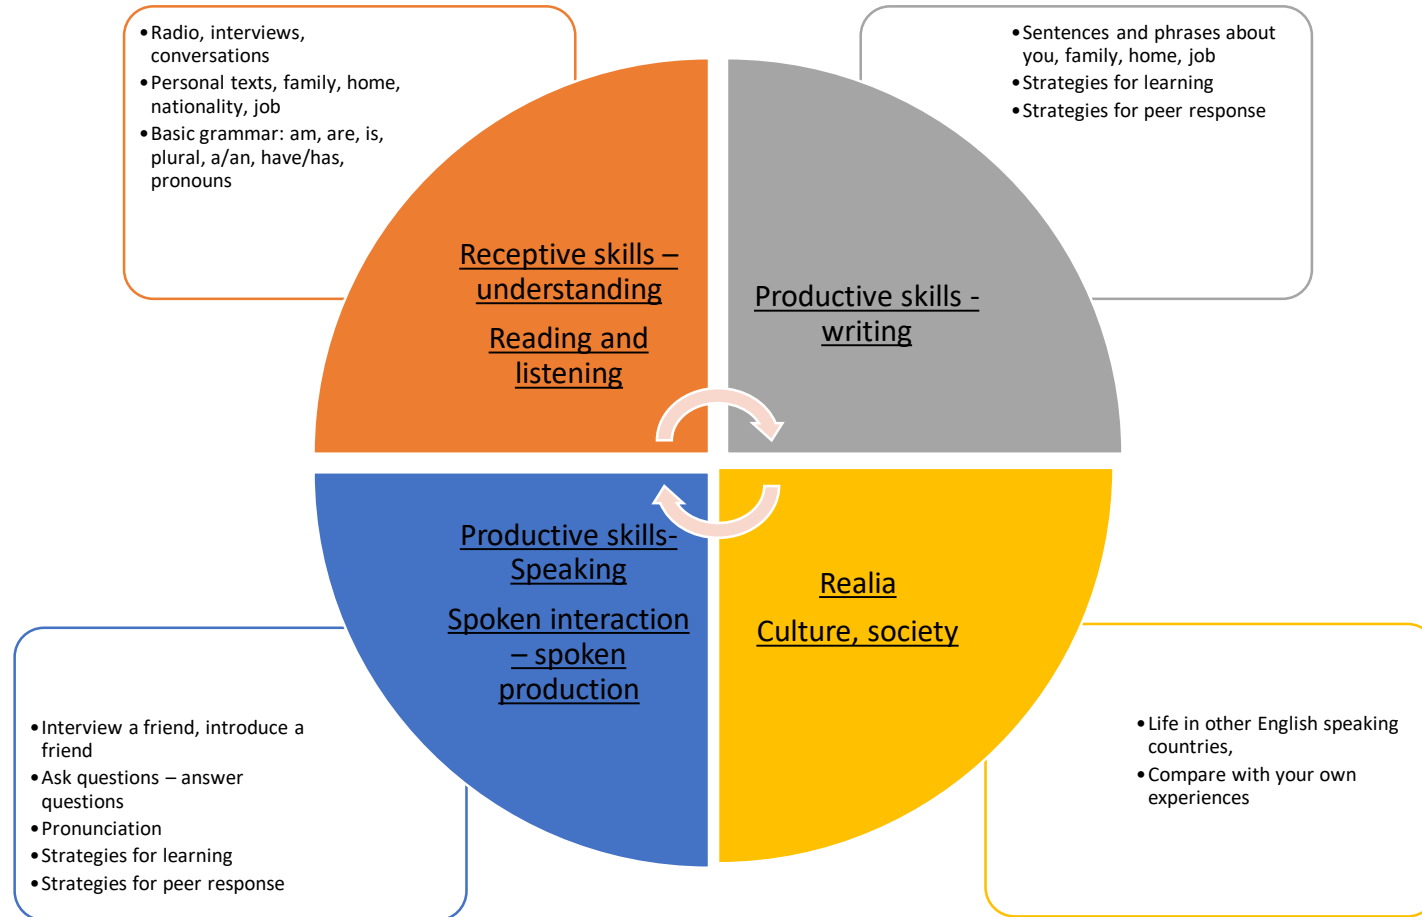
• Radio, interviews, conversations
• Personal texts, family, home, nationality, job
• Basic grammar: am, are, is, plural, a/an, have/has, pronouns

• Sentences and phrases about you, family, home, job
• Strategies for learning
• Strategies for peer response

Receptive skills – understanding

Reading and listening

Productive skills - writing

Productive skills- Speaking

Spoken interaction – spoken production

Realia

Culture, society

• Interview a friend, introduce a friend
• Ask questions – answer questions
• Pronunciation
• Strategies for learning
• Strategies for peer response

• Life in other English speaking countries,
• Compare with your own experiences